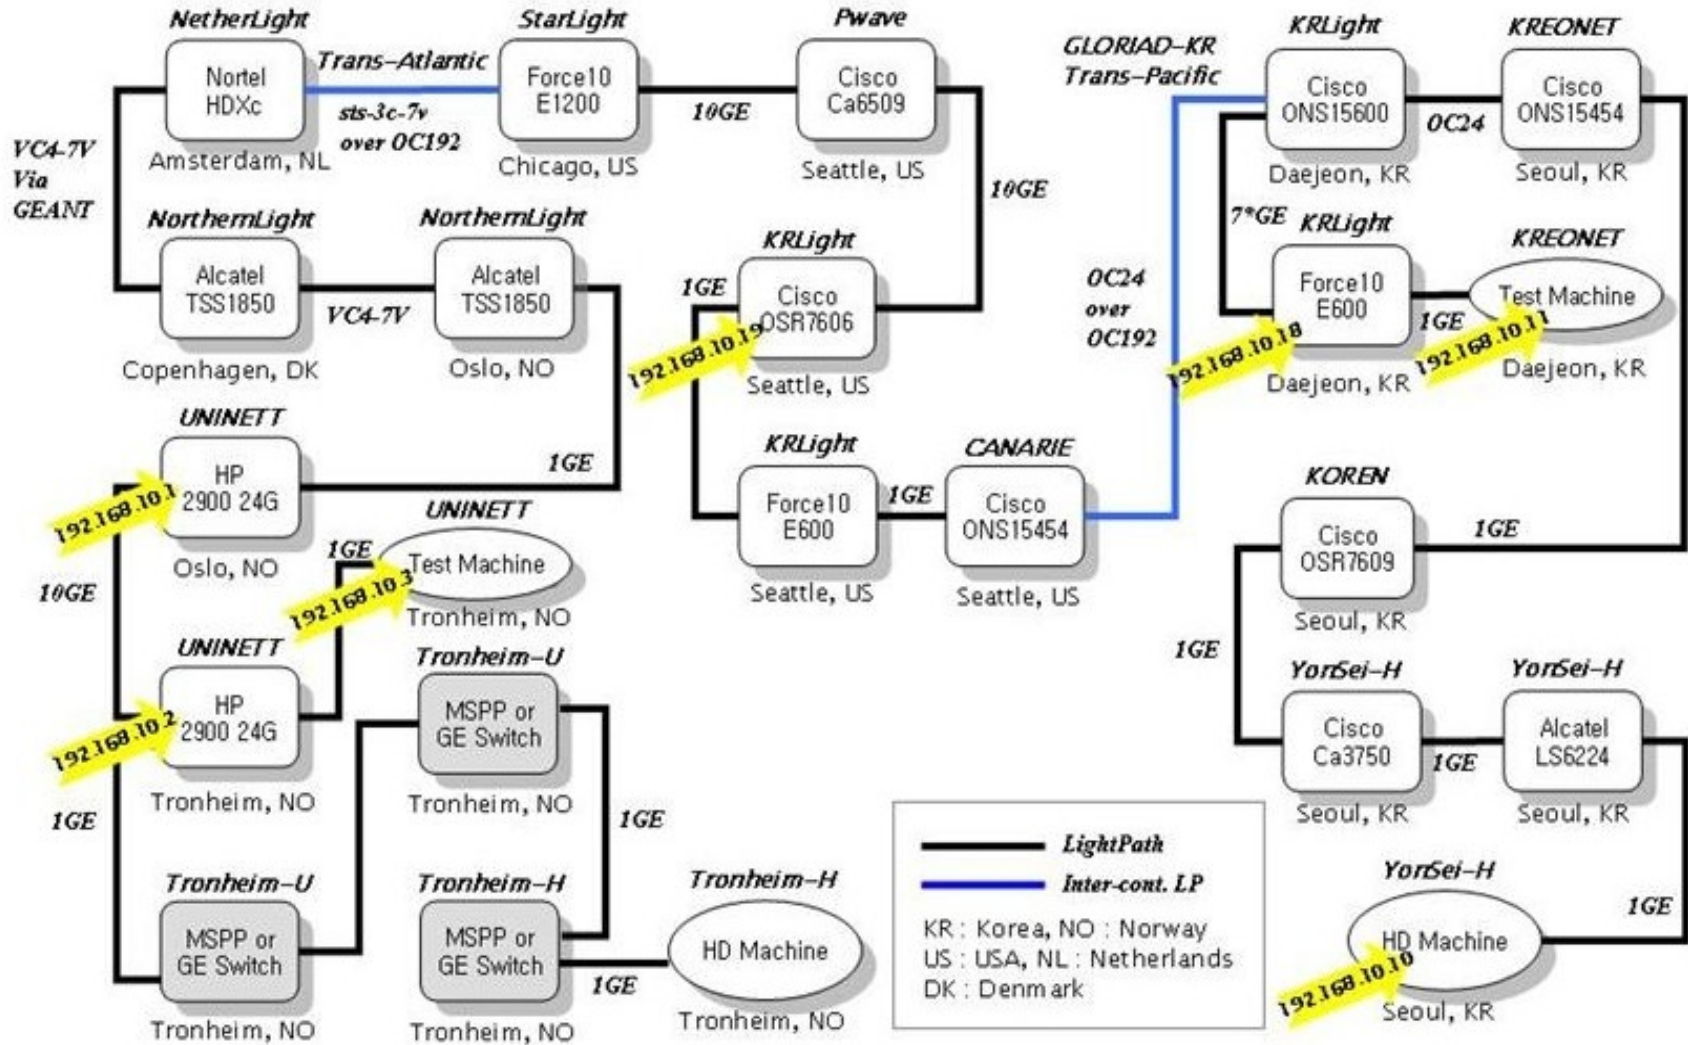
NetherLight
Nortel HDXc
Amsterdam, NL

Trans-Atlantic
sts-3c-7v over OC192

StarLight
Force10 E1200
Chicago, US

10GE

Pwave
Cisco Ca6509
Seattle, US

10GE

VC4-7V Via GEANT

NorthernLight
Alcatel TSS1850
Copenhagen, DK

VC4-7V

NorthernLight
Alcatel TSS1850
Oslo, NO

KRLight
1GE
Cisco OSR7606
192.168.10.19
Seattle, US

KRLight
Force10 E600
Seattle, US

1GE

CANARIE
Cisco ONS15454
Seattle, US

GLORIAD-KR Trans-Pacific

OC24 over OC192

KRLight
Cisco ONS15600
Daejeon, KR

OC24

KREONET
Cisco ONS15454
Seoul, KR

7*GE
KRLight
Force10 E600
192.168.10.18
Daejeon, KR

1GE

KREONET
Test Machine
192.168.10.11
Daejeon, KR

UNINETT
HP 2900 24G
192.168.10.1
Oslo, NO

1GE

UNINETT
1GE
Test Machine
192.168.10.3
Tronheim, NO

10GE

UNINETT
HP 2900 24G
192.168.10.2
Tronheim, NO

Tronheim-U
MSPP or GE Switch
Tronheim, NO

1GE

1GE

Tronheim-U
MSPP or GE Switch
Tronheim, NO

Tronheim-H
MSPP or GE Switch
Tronheim, NO

1GE

Tronheim-H
HD Machine
Tronheim, NO

KOREN
Cisco OSR7609
Seoul, KR

1GE

1GE

YonSei-H
Cisco Ca3750
Seoul, KR

1GE

YonSei-H
Alcatel LS6224
Seoul, KR

1GE

YonSei-H
HD Machine
192.168.10.10
Seoul, KR

LightPath
Inter-cont. LP
KR : Korea, NO : Norway
US : USA, NL : Netherlands
DK : Denmark